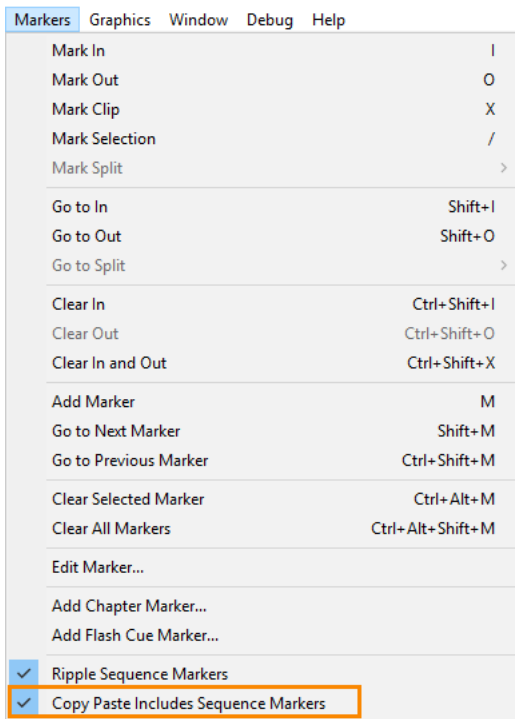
Markers Graphics Window Debug Help

Mark In I
Mark Out O
Mark Clip X
Mark Selection /
Mark Split

Go to In Shift+I
Go to Out Shift+O
Go to Split

Clear In Ctrl+Shift+I
Clear Out Ctrl+Shift+O
Clear In and Out Ctrl+Shift+X

Add Marker M
Go to Next Marker Shift+M
Go to Previous Marker Ctrl+Shift+M

Clear Selected Marker Ctrl+Alt+M
Clear All Markers Ctrl+Alt+Shift+M

Edit Marker...

Add Chapter Marker...
Add Flash Cue Marker...

✓ Ripple Sequence Markers
✓ Copy Paste Includes Sequence Markers